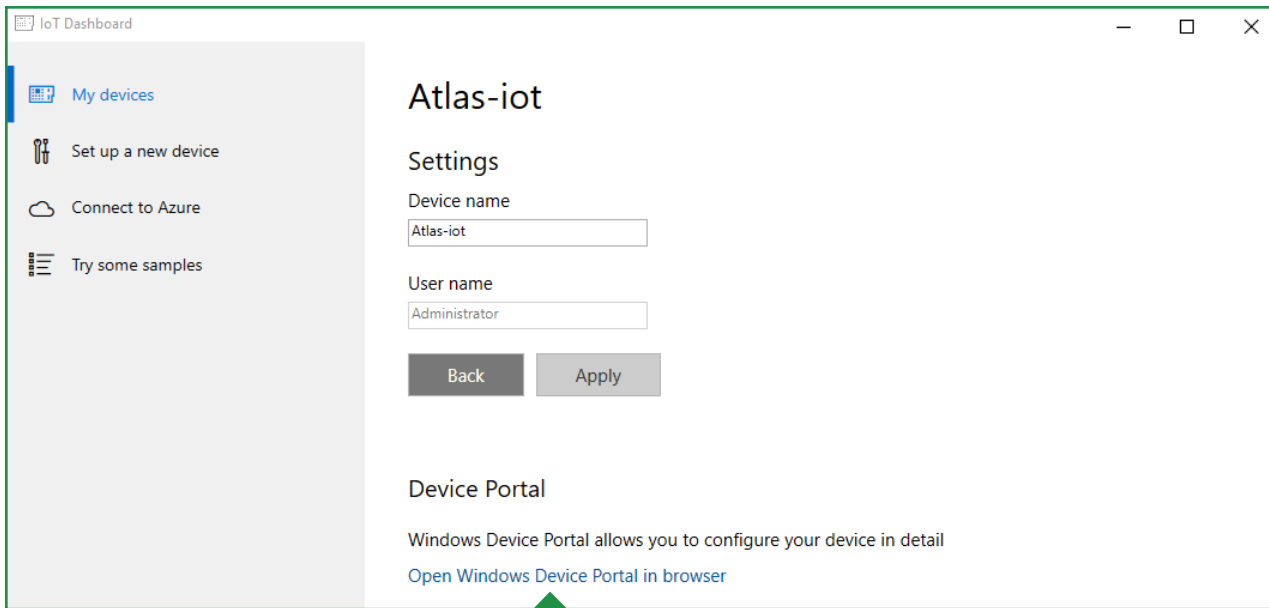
IoT Dashboard

My devices

Set up a new device

Connect to Azure

Try some samples

Atlas-iot

Settings

Device name

Atlas-iot

User name

Administrator

Back

Apply

Device Portal

Windows Device Portal allows you to configure your device in detail

Open Windows Device Portal in browser